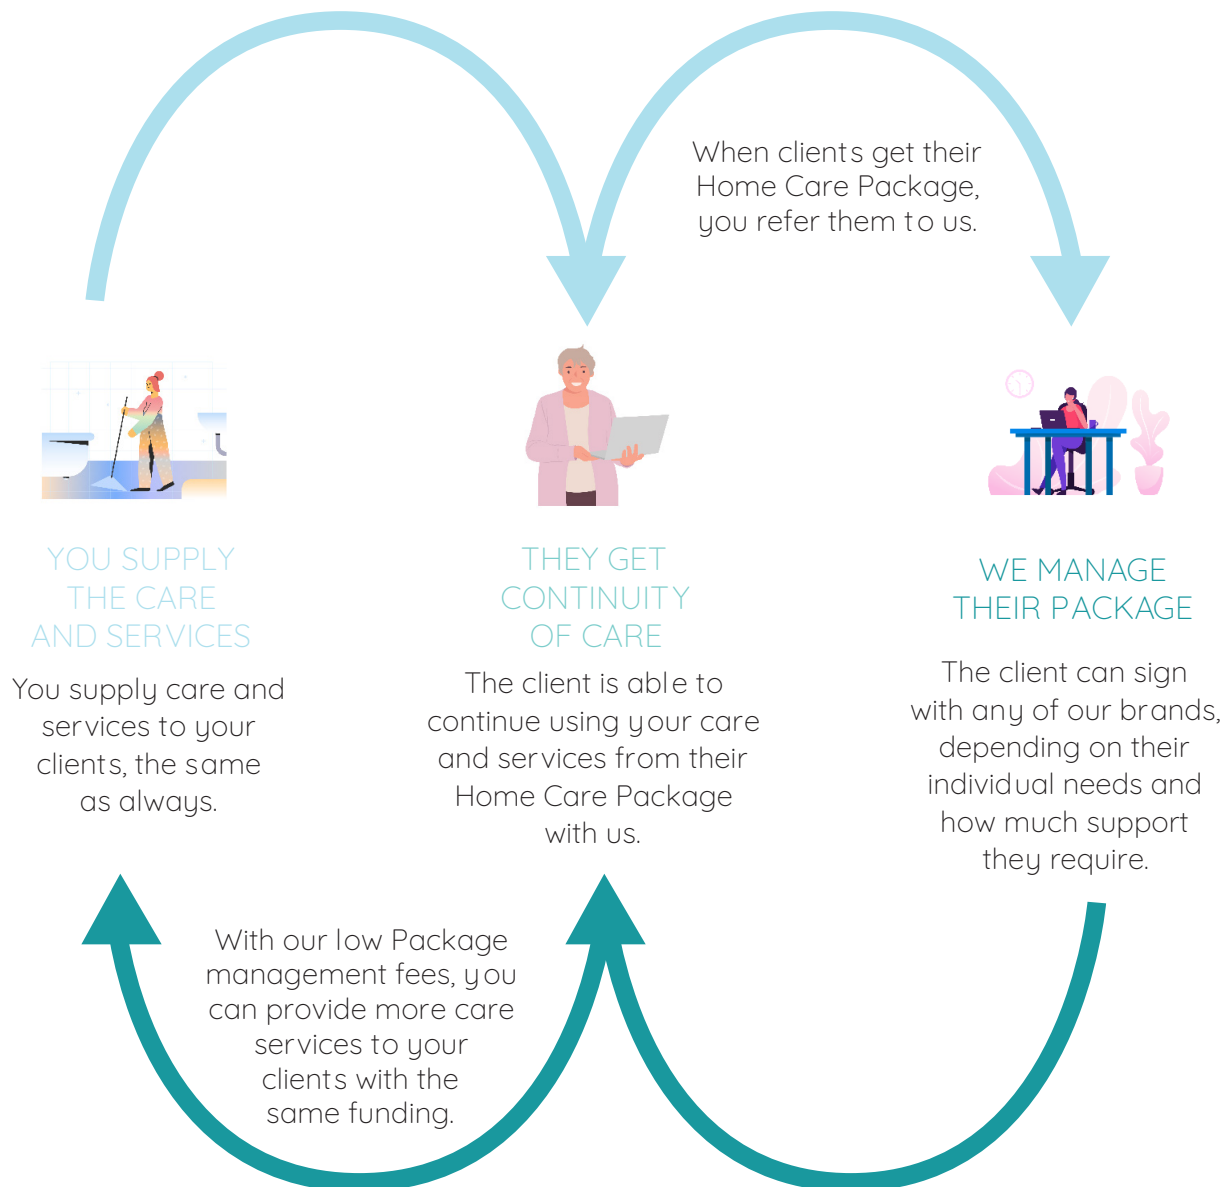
When clients get their Home Care Package, you refer them to us.

YOU SUPPLY THE CARE AND SERVICES

You supply care and services to your clients, the same as always.

THEY GET CONTINUITY OF CARE

The client is able to continue using your care and services from their Home Care Package with us.

WE MANAGE THEIR PACKAGE

The client can sign with any of our brands, depending on their individual needs and how much support they require.

With our low Package management fees, you can provide more care services to your clients with the same funding.